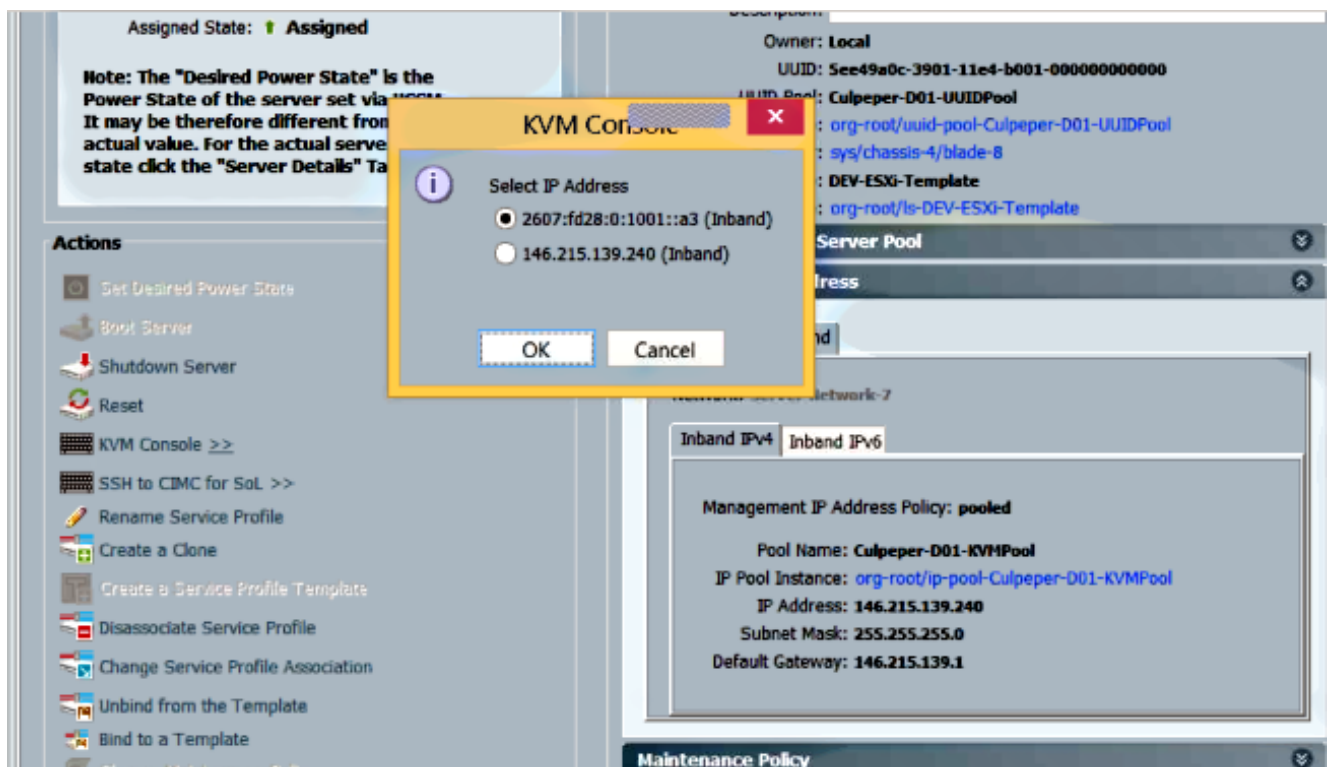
Assigned State: Assigned

Note: The "Desired Power State" is the Power State of the server set via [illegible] It may be therefore different from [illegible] actual value. For the actual serve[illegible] state click the "Server Details" Ta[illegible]

Actions

Set Desired Power State
Boot Server
Shutdown Server
Reset
KVM Console >>
SSH to CIMC for SoL >>
Rename Service Profile
Create a Clone
Create a Service Profile Template
Disassociate Service Profile
Change Service Profile Association
Unbind from the Template
Bind to a Template

Description:
Owner: Local
UUID: 5ee49a0c-3901-11e4-b001-000000000000
UUID Pool: Culpeper-D01-UUIDPool
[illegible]: org-root/uuid-pool-Culpeper-D01-UUIDPool
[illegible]: sys/chassis-4/blade-8
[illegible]: DEV-ESXi-Template
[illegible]: org-root/ls-DEV-ESXi-Template

Server Pool
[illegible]ress
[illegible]nd
Network: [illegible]etwork-7

Inband IPv4 | Inband IPv6

Management IP Address Policy: pooled

Pool Name: Culpeper-D01-KVMPool
IP Pool Instance: org-root/ip-pool-Culpeper-D01-KVMPool
IP Address: 146.215.139.240
Subnet Mask: 255.255.255.0
Default Gateway: 146.215.139.1

Maintenance Policy

KVM Console

Select IP Address
2607:fd28:0:1001::a3 (Inband)
146.215.139.240 (Inband)

OK
Cancel